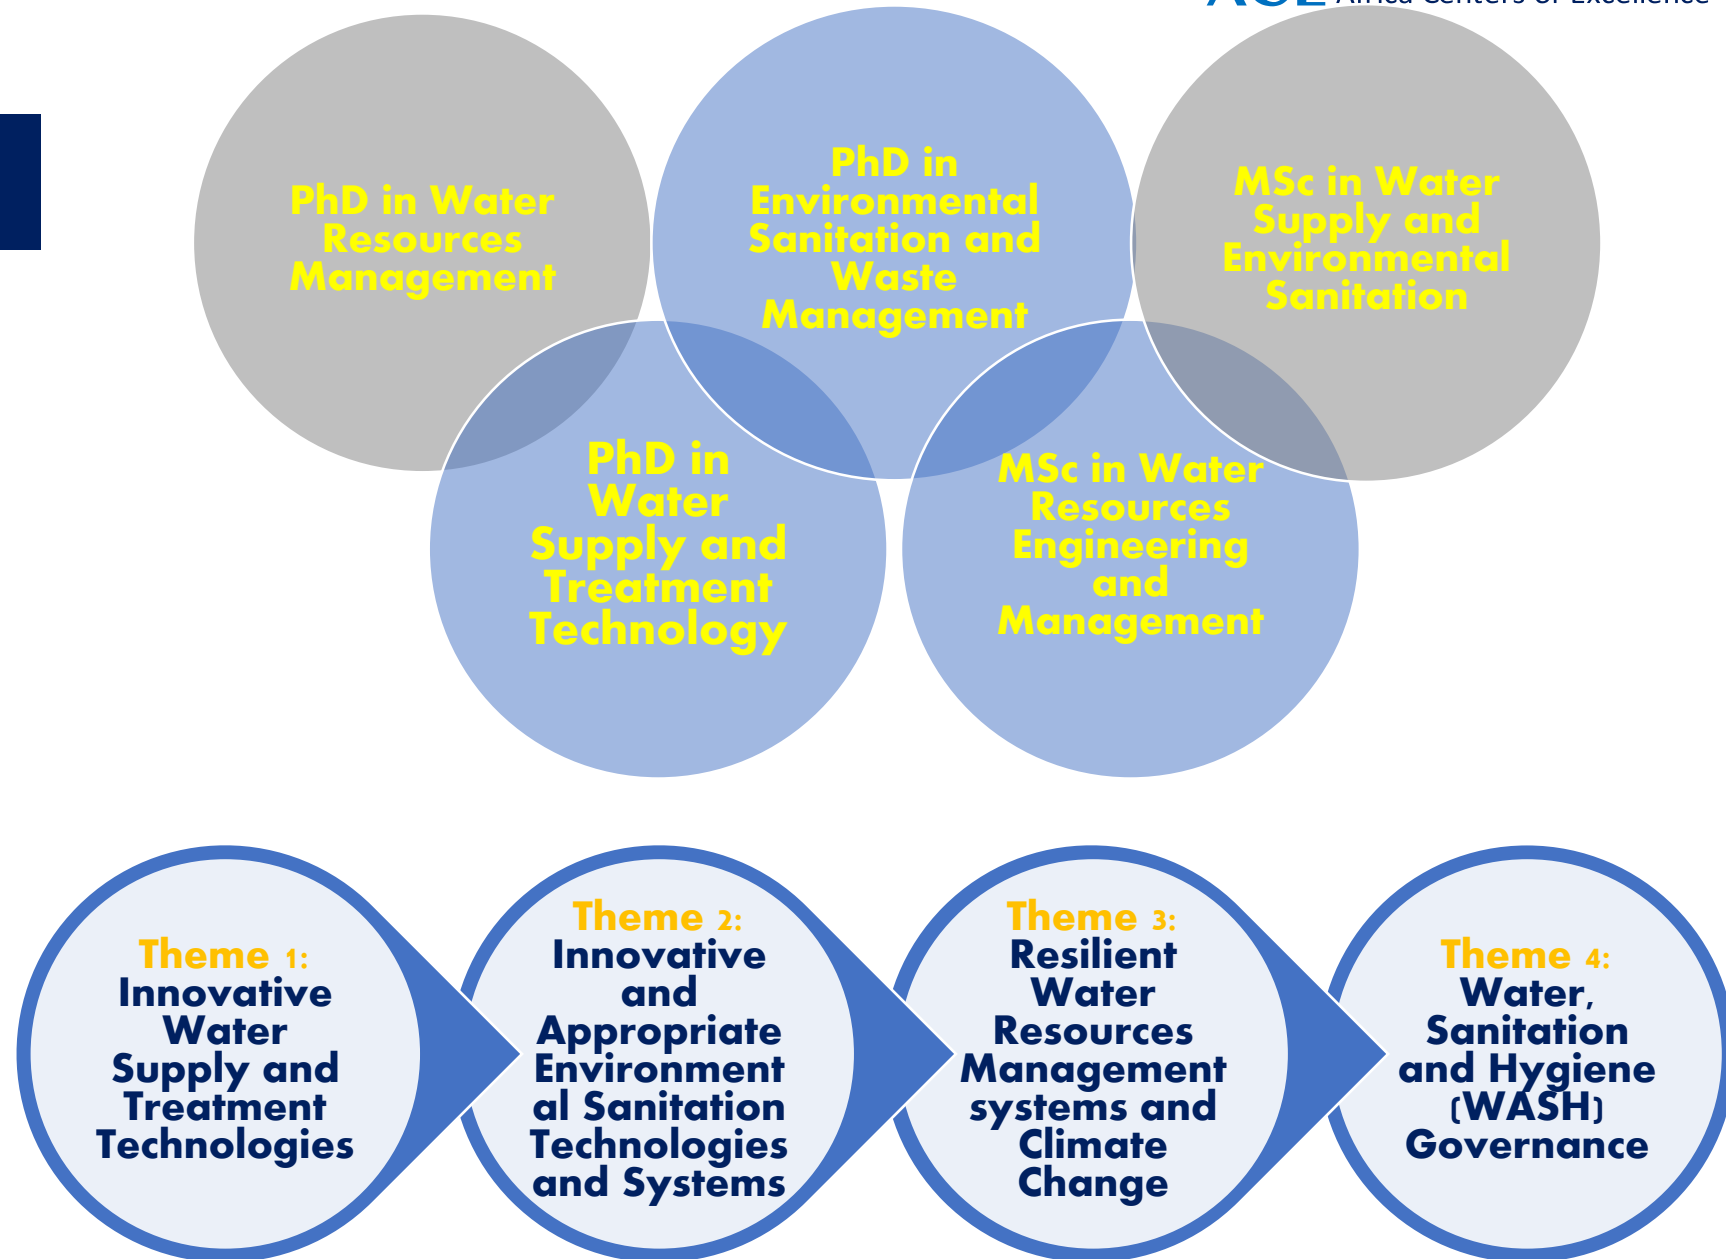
ACE Africa Centers of Excellence

PhD in Water Resources Management

PhD in Environmental Sanitation and Waste Management

MSc in Water Supply and Environmental Sanitation

PhD in Water Supply and Treatment Technology

MSc in Water Resources Engineering and Management

Theme 1: Innovative Water Supply and Treatment Technologies

Theme 2: Innovative and Appropriate Environmental Sanitation Technologies and Systems

Theme 3: Resilient Water Resources Management systems and Climate Change

Theme 4: Water, Sanitation and Hygiene (WASH) Governance